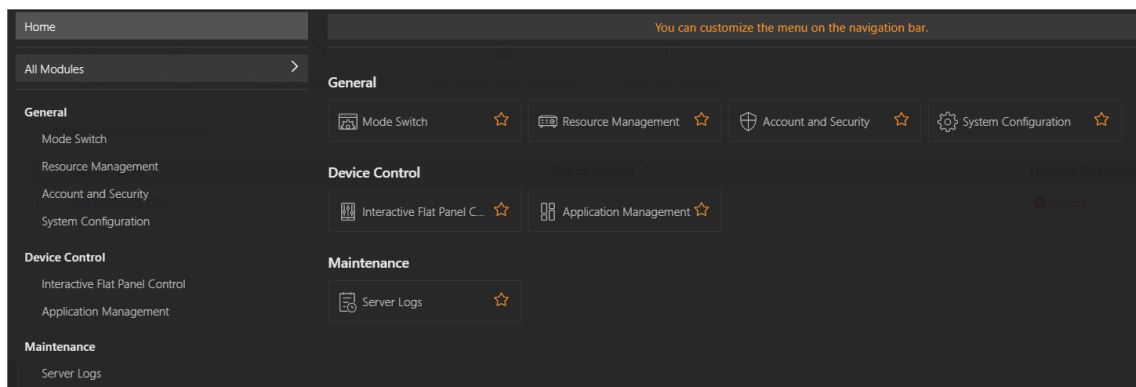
Home

All Modules

General

Mode Switch

Resource Management

Account and Security

System Configuration

Device Control

Interactive Flat Panel Control

Application Management

Maintenance

Server Logs

You can customize the menu on the navigation bar.

General

Mode Switch

Resource Management

Account and Security

System Configuration

Device Control

Interactive Flat Panel C...

Application Management

Maintenance

Server Logs